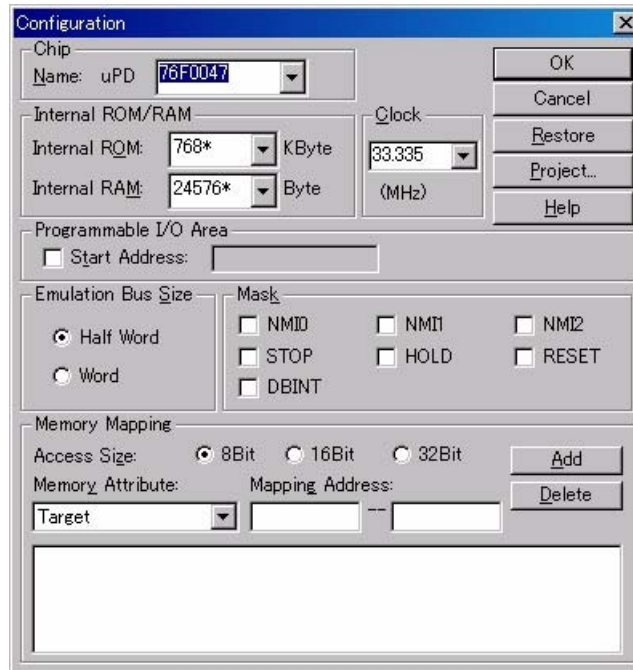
Configuration

Chip
Name: uPD 76F0047

OK
Cancel
Restore
Project...
Help

Internal ROM/RAM
Internal ROM: 768* KByte
Internal RAM: 24576* Byte

Clock
33.335
(MHz)

Programmable I/O Area
Start Address:

Emulation Bus Size
Half Word
Word

Mask
NMI0
NMI1
NMI2
STOP
HOLD
RESET
DBINT

Memory Mapping
Access Size: 8Bit 16Bit 32Bit
Add
Memory Attribute:
Mapping Address:
Delete
Target
--